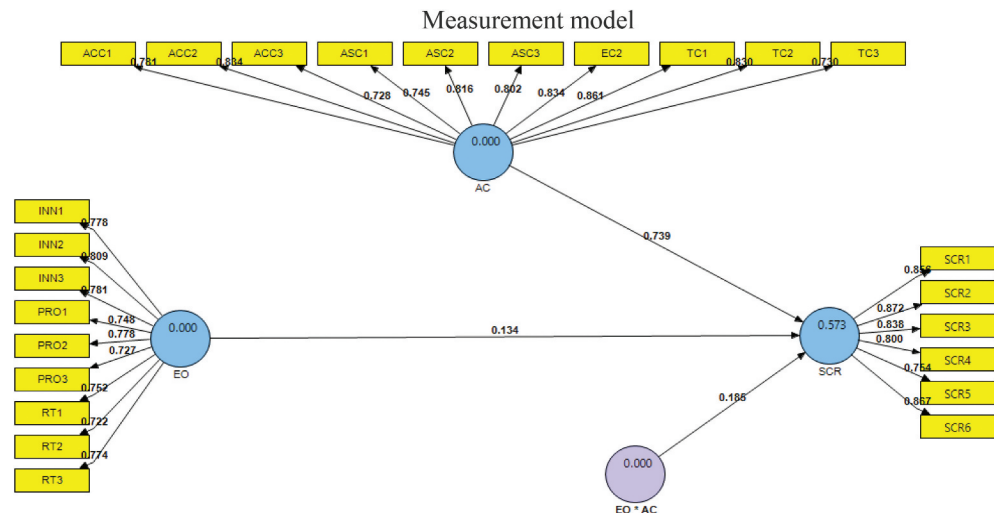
Measurement model

ACC1
ACC2
ACC3
ASC1
ASC2
ASC3
EC2
TC1
TC2
TC3

0.781
0.834
0.728
0.745
0.816
0.802
0.834
0.861
0.830
0.730

0.000
AC

INN1
INN2
INN3
PRO1
PRO2
PRO3
RT1
RT2
RT3

0.778
0.809
0.781
0.748
0.778
0.727
0.752
0.722
0.774

0.000
EO

0.739

0.134

0.573
SCR

SCR1
SCR2
SCR3
SCR4
SCR5
SCR6

0.856
0.872
0.838
0.800
0.754
0.867

0.185

0.000
EO * AC